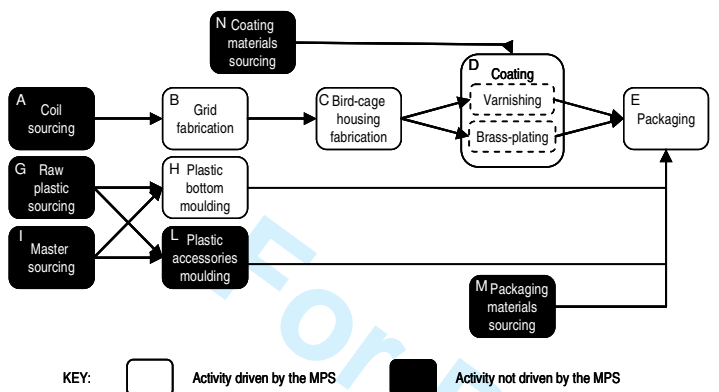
N Coating materials sourcing

A Coil sourcing

B Grid fabrication

C Bird-cage housing fabrication

D Coating

Varnishing

Brass-plating

E Packaging

G Raw plastic sourcing

H Plastic bottom moulding

I Master sourcing

L Plastic accessories moulding

M Packaging materials sourcing

For

KEY: Activity driven by the MPS Activity not driven by the MPS